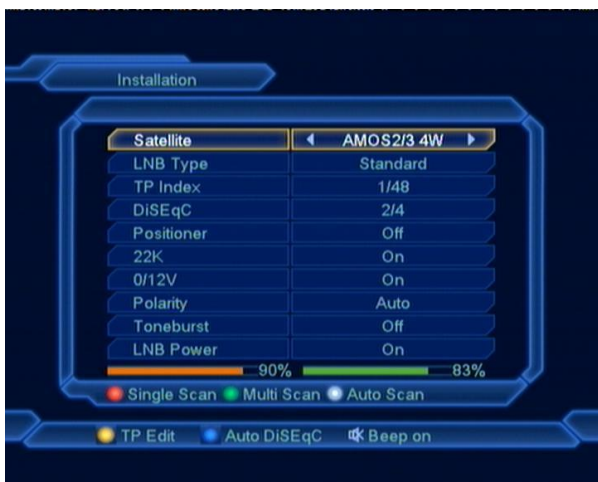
Installation

| | |
|---|---|
| Satellite | AMOS2/3 4W |
| LNB Type | Standard |
| TP Index | 1/48 |
| DiSEqC | 2/4 |
| Positioner | Off |
| 22K | On |
| 0/12V | On |
| Polarity | Auto |
| Toneburst | Off |
| LNB Power | On |

90% 83%

Single Scan Multi Scan Auto Scan

TP Edit Auto DiSEqC Beep on